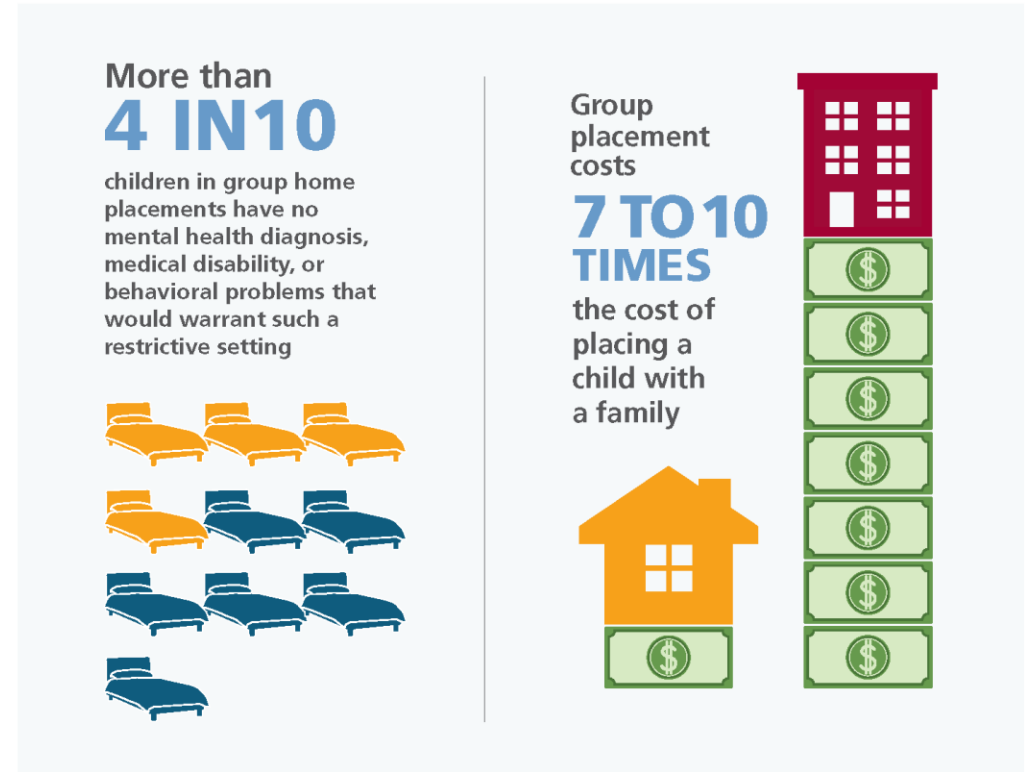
More than
4 IN10
children in group home placements have no mental health diagnosis, medical disability, or behavioral problems that would warrant such a restrictive setting

Group placement costs
7 TO 10 TIMES
the cost of placing a child with a family

$

$
$
$
$
$
$
$